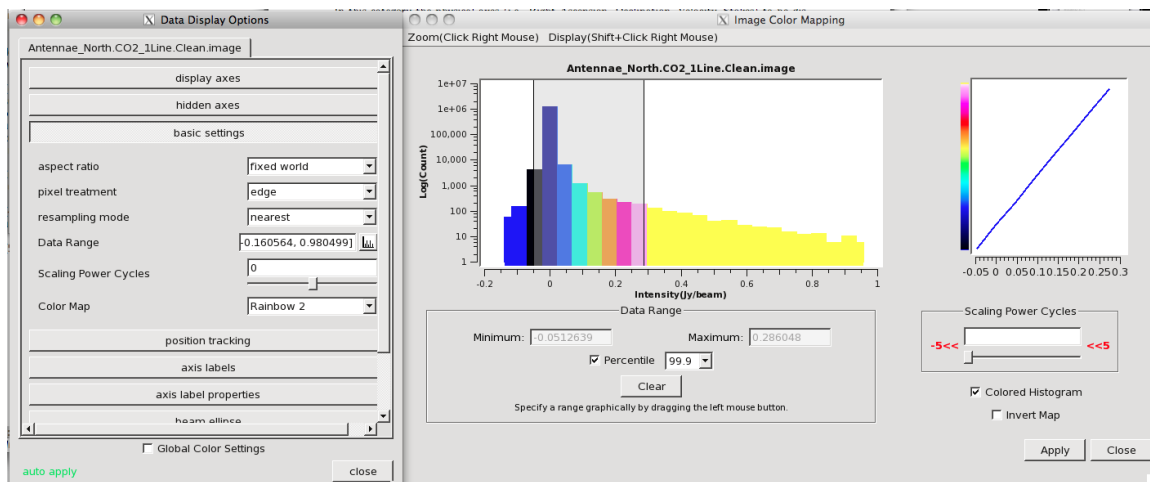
Data Display Options

Antennae_North.CO2_1Line.Clean.image

display axes

hidden axes

basic settings

aspect ratio | fixed world

pixel treatment | edge

resampling mode | nearest

Data Range | -0.160564, 0.980499]

Scaling Power Cycles | 0

Color Map | Rainbow 2

position tracking

axis labels

axis label properties

beam ellipse

Global Color Settings

auto apply

close

Image Color Mapping

Zoom(Click Right Mouse) Display(Shift+Click Right Mouse)

Antennae_North.CO2_1Line.Clean.image

1e+07
1e+06
100,000
10,000
1,000
100
10
1

Log(Count)

-0.2 0 0.2 0.4 0.6 0.8 1

Intensity(Jy/beam)

-0.05 0 0.05 0.1 0.15 0.2 0.25 0.3

Data Range

Minimum: -0.0512639

Maximum: 0.286048

Percentile 99.9

Clear

Specify a range graphically by dragging the left mouse button.

Scaling Power Cycles

-5<<

<<5

Colored Histogram

Invert Map

Apply

Close